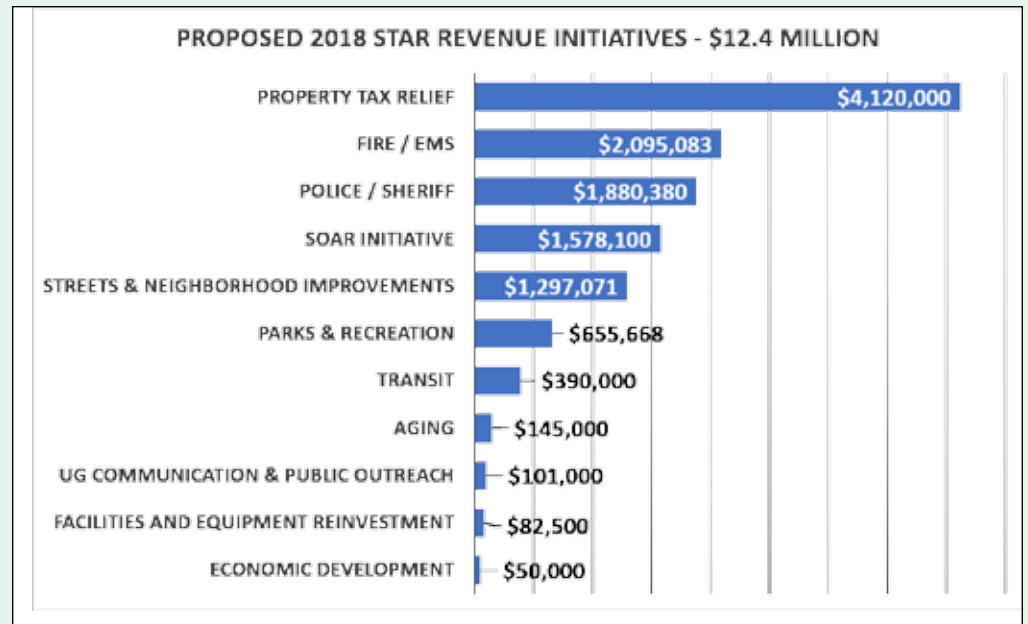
PROPOSED 2018 STAR REVENUE INITIATIVES - $12.4 MILLION

PROPERTY TAX RELIEF $4,120,000
FIRE / EMS $2,095,083
POLICE / SHERIFF $1,880,380
SOAR INITIATIVE $1,578,100
STREETS & NEIGHBORHOOD IMPROVEMENTS $1,297,071
PARKS & RECREATION $655,668
TRANSIT $390,000
AGING $145,000
UG COMMUNICATION & PUBLIC OUTREACH $101,000
FACILITIES AND EQUIPMENT REINVESTMENT $82,500
ECONOMIC DEVELOPMENT $50,000